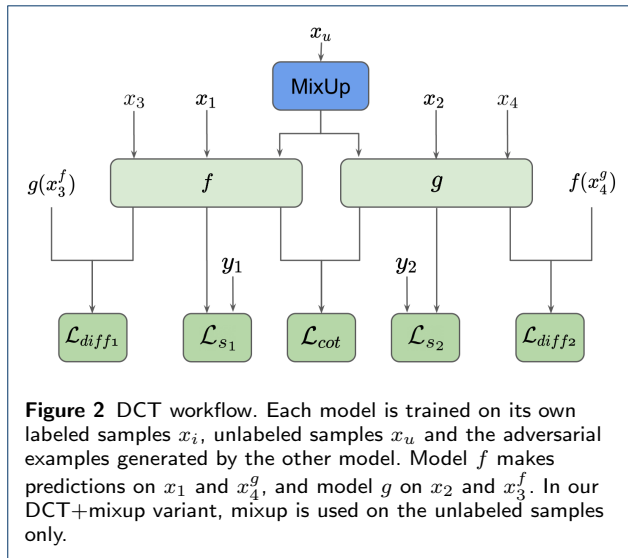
$x_u$

MixUp

$x_3$ $x_1$ $x_2$ $x_4$

$g(x_3^f)$ $f$ $g$ $f(x_4^g)$

$y_1$ $y_2$

$\mathcal{L}_{diff_1}$ $\mathcal{L}_{s_1}$ $\mathcal{L}_{cot}$ $\mathcal{L}_{s_2}$ $\mathcal{L}_{diff_2}$

**Figure 2** DCT workflow. Each model is trained on its own labeled samples $x_i$, unlabeled samples $x_u$ and the adversarial examples generated by the other model. Model $f$ makes predictions on $x_1$ and $x_4^g$, and model $g$ on $x_2$ and $x_3^f$. In our DCT+mixup variant, mixup is used on the unlabeled samples only.